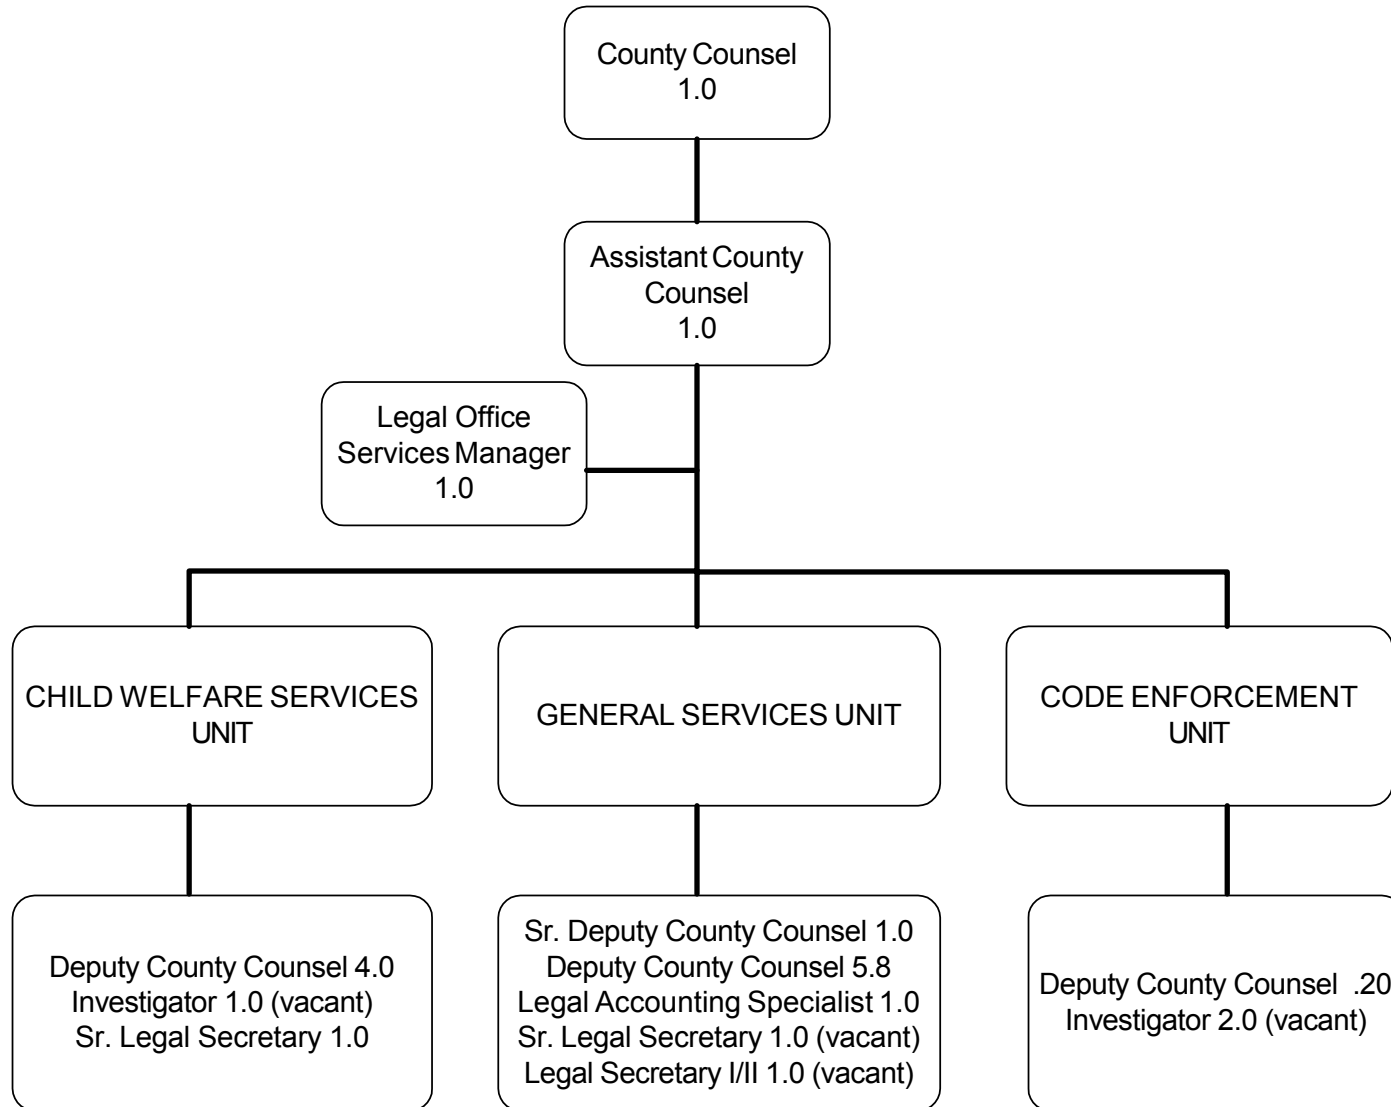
County Counsel
1.0

Assistant County Counsel
1.0

Legal Office Services Manager
1.0

CHILD WELFARE SERVICES UNIT

GENERAL SERVICES UNIT

CODE ENFORCEMENT UNIT

Deputy County Counsel 4.0
Investigator 1.0 (vacant)
Sr. Legal Secretary 1.0

Sr. Deputy County Counsel 1.0
Deputy County Counsel 5.8
Legal Accounting Specialist 1.0
Sr. Legal Secretary 1.0 (vacant)
Legal Secretary I/II 1.0 (vacant)

Deputy County Counsel .20
Investigator 2.0 (vacant)